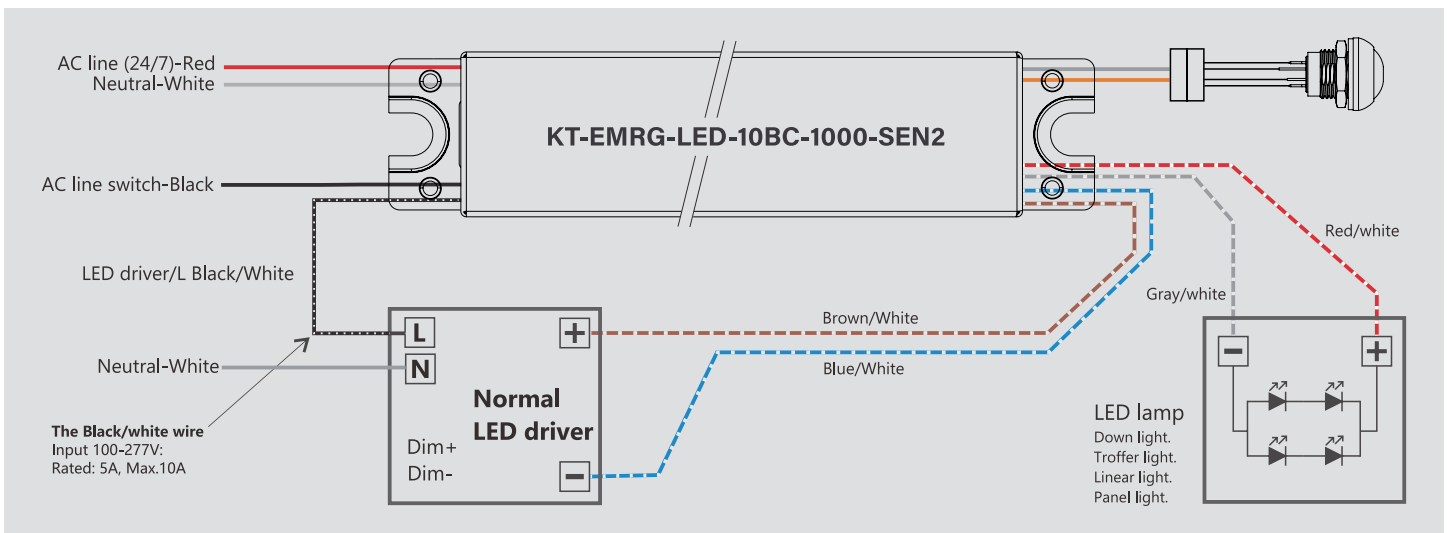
AC line (24/7)-Red
Neutral-White

KT-EMRG-LED-10BC-1000-SEN2

AC line switch-Black

LED driver/L Black/White

Red/white

Gray/white

Brown/White

Blue/White

Neutral-White

L
N
+

Normal
LED driver

Dim+
Dim-

−

The Black/white wire
Input 100-277V:
Rated: 5A, Max.10A

−
+

LED lamp
Down light.
Troffer light.
Linear light.
Panel light.